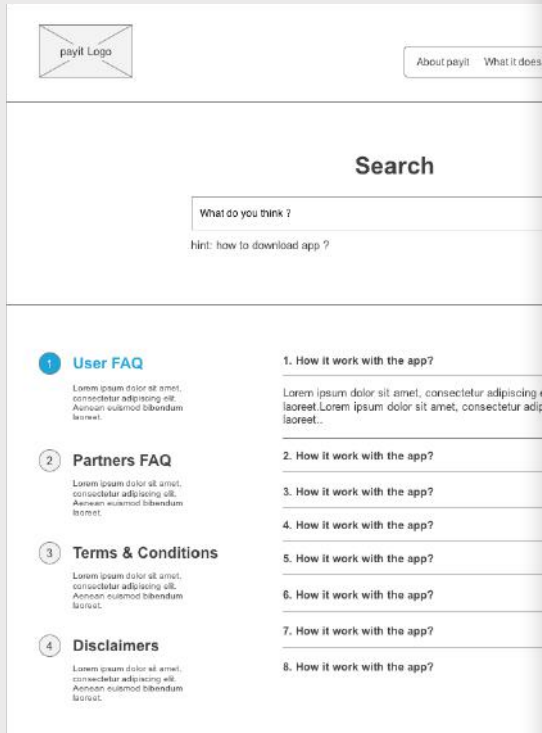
payit Logo

About payit What it does

Search

What do you think ?

hint: how to download app ?

1 User FAQ

Lorem ipsum dolor sit amet, consectetur adipiscing elit. Aenean euismod bibendum laoreet.

2 Partners FAQ

Lorem ipsum dolor sit amet, consectetur adipiscing elit. Aenean euismod bibendum laoreet.

3 Terms & Conditions

Lorem ipsum dolor sit amet, consectetur adipiscing elit. Aenean euismod bibendum laoreet.

4 Disclaimers

Lorem ipsum dolor sit amet, consectetur adipiscing elit. Aenean euismod bibendum laoreet.

1. How it work with the app?

Lorem ipsum dolor sit amet, consectetur adipiscing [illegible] laoreet.Lorem ipsum dolor sit amet, consectetur adip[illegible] laoreet..

2. How it work with the app?

3. How it work with the app?

4. How it work with the app?

5. How it work with the app?

6. How it work with the app?

7. How it work with the app?

8. How it work with the app?